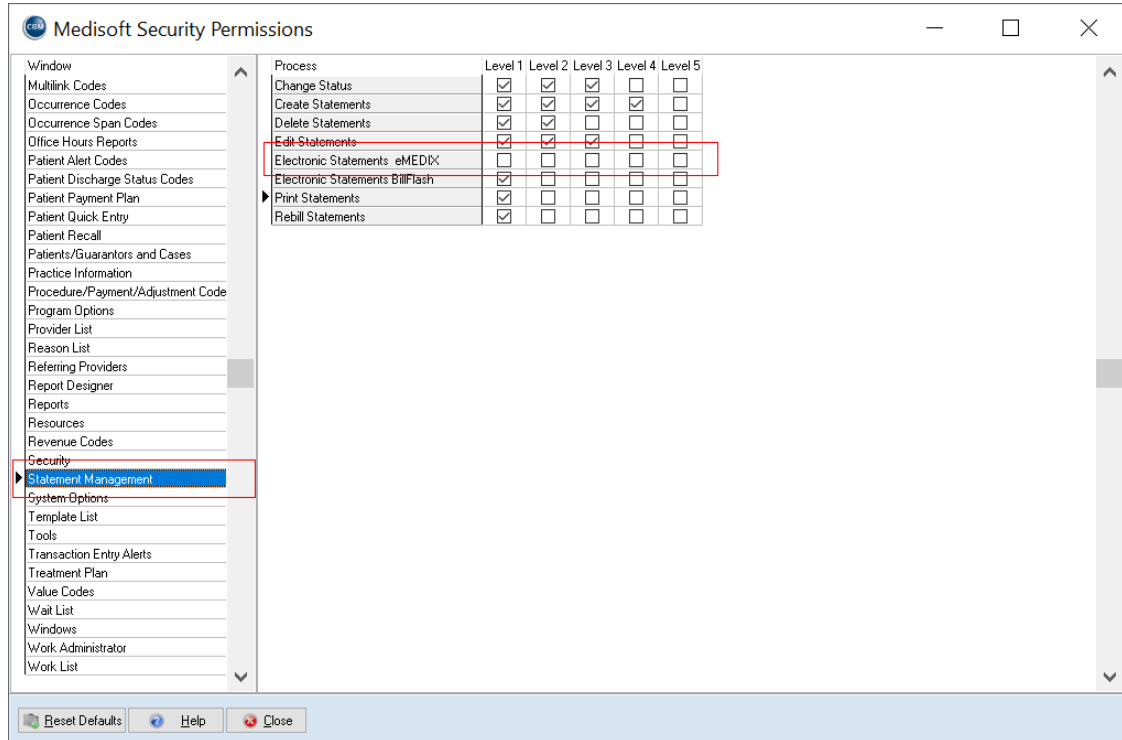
Medisoft Security Permissions

Window
Multilink Codes
Occurrence Codes
Occurrence Span Codes
Office Hours Reports
Patient Alert Codes
Patient Discharge Status Codes
Patient Payment Plan
Patient Quick Entry
Patient Recall
Patients/Guarantors and Cases
Practice Information
Procedure/Payment/Adjustment Code
Program Options
Provider List
Reason List
Referring Providers
Report Designer
Reports
Resources
Revenue Codes
Security
Statement Management
System Options
Template List
Tools
Transaction Entry Alerts
Treatment Plan
Value Codes
Wait List
Windows
Work Administrator
Work List

| Process | Level 1 | Level 2 | Level 3 | Level 4 | Level 5 |
|---|---|---|---|---|---|
| Change Status | ☑ | ☑ | ☑ | ☐ | ☐ |
| Create Statements | ☑ | ☑ | ☑ | ☑ | ☐ |
| Delete Statements | ☑ | ☑ | ☐ | ☐ | ☐ |
| Edit Statements | ☑ | ☑ | ☑ | ☐ | ☐ |
| Electronic Statements eMEDIX | ☐ | ☐ | ☐ | ☐ | ☐ |
| Electronic Statements BillFlash | ☑ | ☐ | ☐ | ☐ | ☐ |
| Print Statements | ☑ | ☐ | ☐ | ☐ | ☐ |
| Rebill Statements | ☑ | ☐ | ☐ | ☐ | ☐ |

Reset Defaults
Help
Close